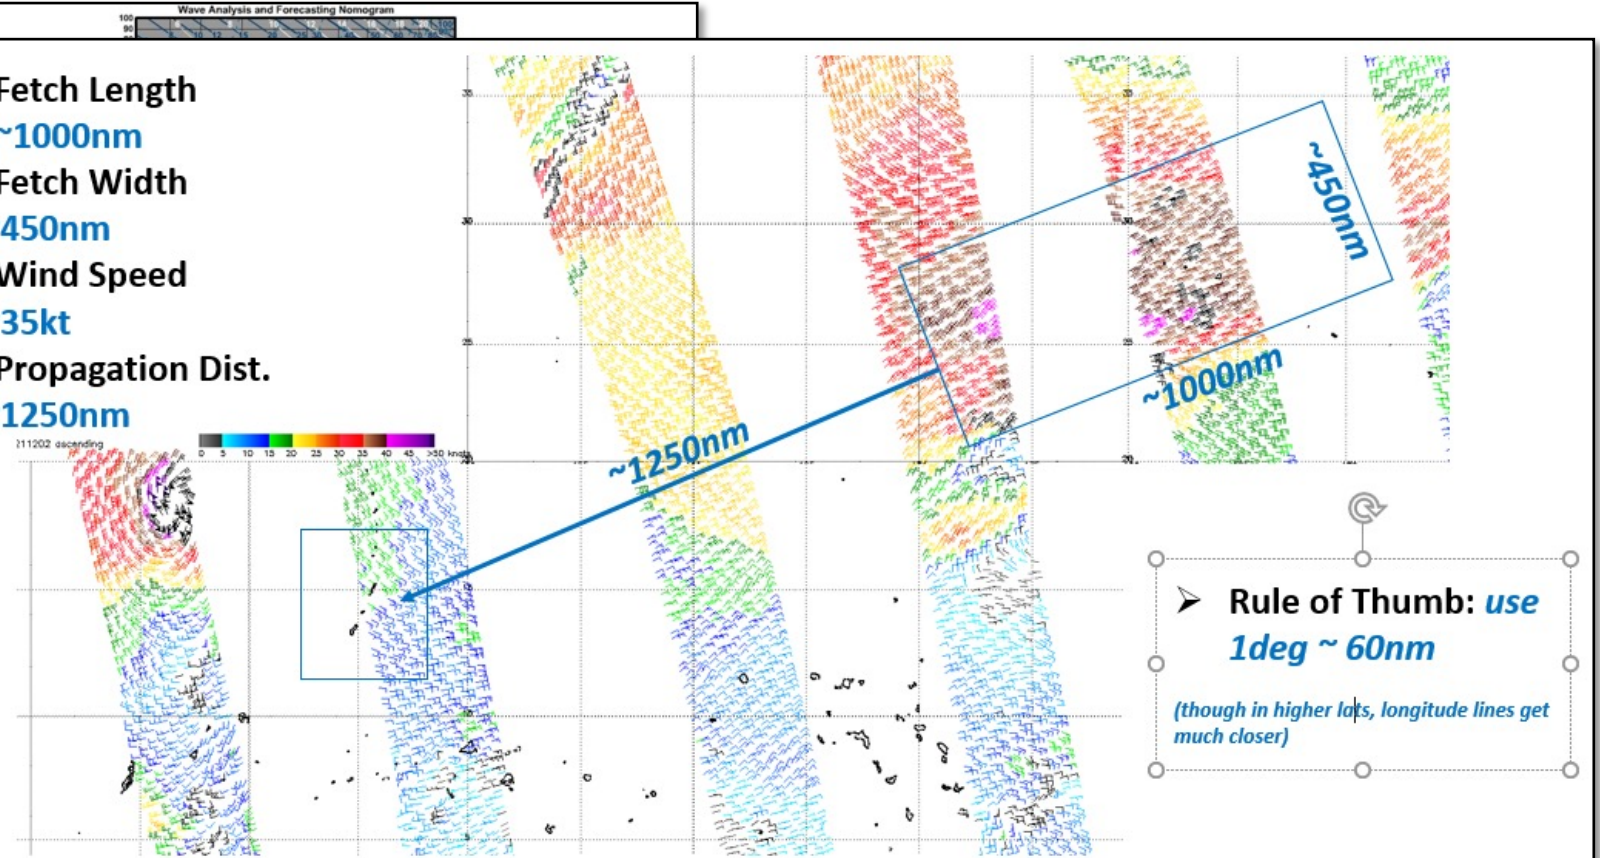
Wave Analysis and Forecasting Nomogram

Fetch Length
~1000nm
Fetch Width
450nm
Wind Speed
35kt
Propagation Dist.
1250nm

211202 ascending
0 5 10 15 20 25 30 35 40 45 >50 knots

35
30
25
20

~450nm
~1000nm
~1250nm

Rule of Thumb: use 1deg ~ 60nm

(though in higher lats, longitude lines get much closer)